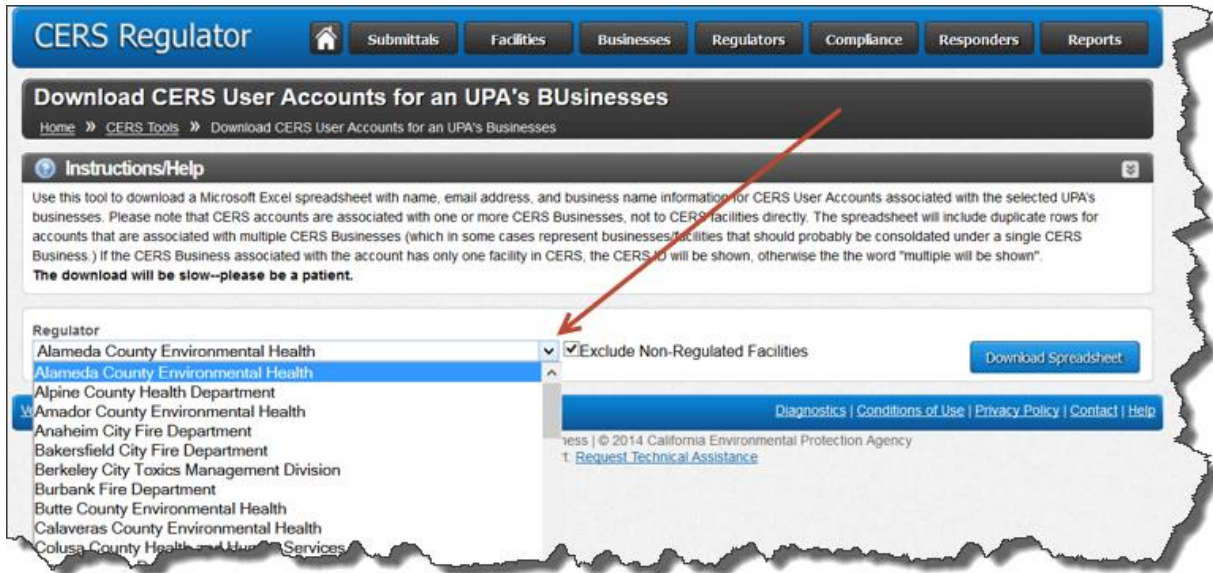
CERS Regulator

Submittals | Facilities | Businesses | Regulators | Compliance | Responders | Reports

Download CERS User Accounts for an UPA's BUsinesses

Home » CERS Tools » Download CERS User Accounts for an UPA's Businesses

Instructions/Help

Use this tool to download a Microsoft Excel spreadsheet with name, email address, and business name information for CERS User Accounts associated with the selected UPA's businesses. Please note that CERS accounts are associated with one or more CERS Businesses, not to CERS facilities directly. The spreadsheet will include duplicate rows for accounts that are associated with multiple CERS Businesses (which in some cases represent businesses/facilities that should probably be consoldated under a single CERS Business.) If the CERS Business associated with the account has only one facility in CERS, the CERS ID will be shown, otherwise the the word "multiple will be shown".
The download will be slow--please be a patient.

Regulator

Alameda County Environmental Health

Exclude Non-Regulated Facilities

Download Spreadsheet

Alameda County Environmental Health
Alpine County Health Department
Amador County Environmental Health
Anaheim City Fire Department
Bakersfield City Fire Department
Berkeley City Toxics Management Division
Burbank Fire Department
Butte County Environmental Health
Calaveras County Environmental Health
Colusa County Health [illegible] Services

Diagnostics | Conditions of Use | Privacy Policy | Contact | Help

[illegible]ness | © 2014 California Environmental Protection Agency
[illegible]t: Request Technical Assistance